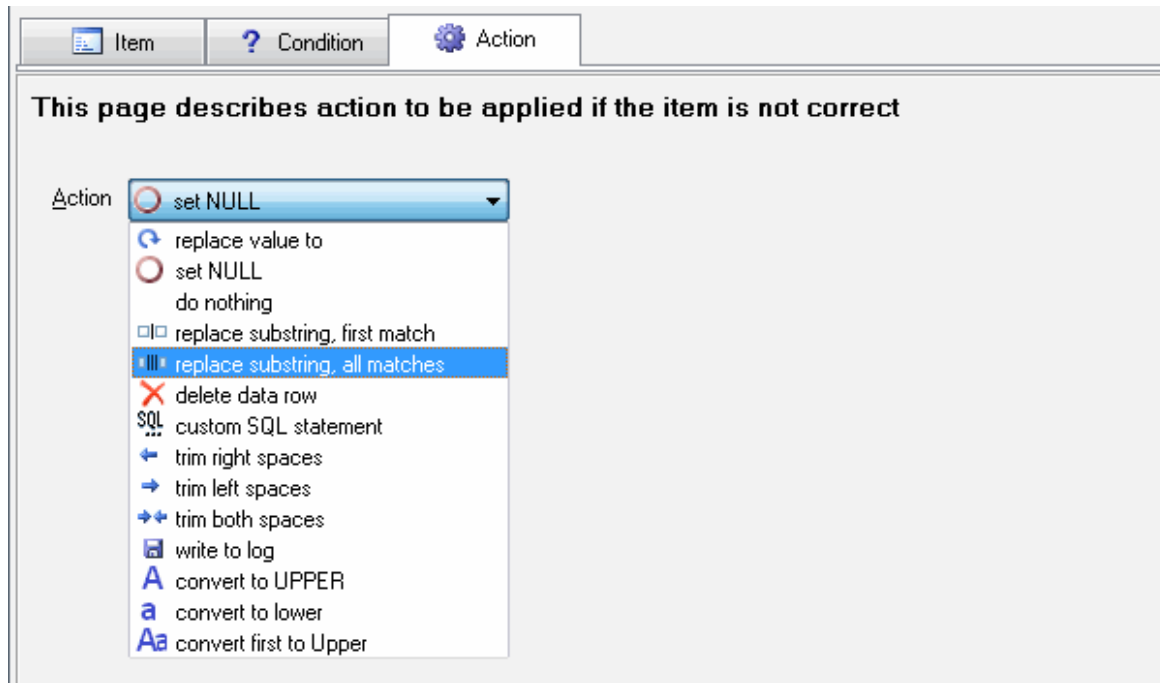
Item
Condition
Action

This page describes action to be applied if the item is not correct

Action set NULL

replace value to
set NULL
do nothing
replace substring, first match
replace substring, all matches
delete data row
SQL custom SQL statement
trim right spaces
trim left spaces
trim both spaces
write to log
A convert to UPPER
a convert to lower
Aa convert first to Upper